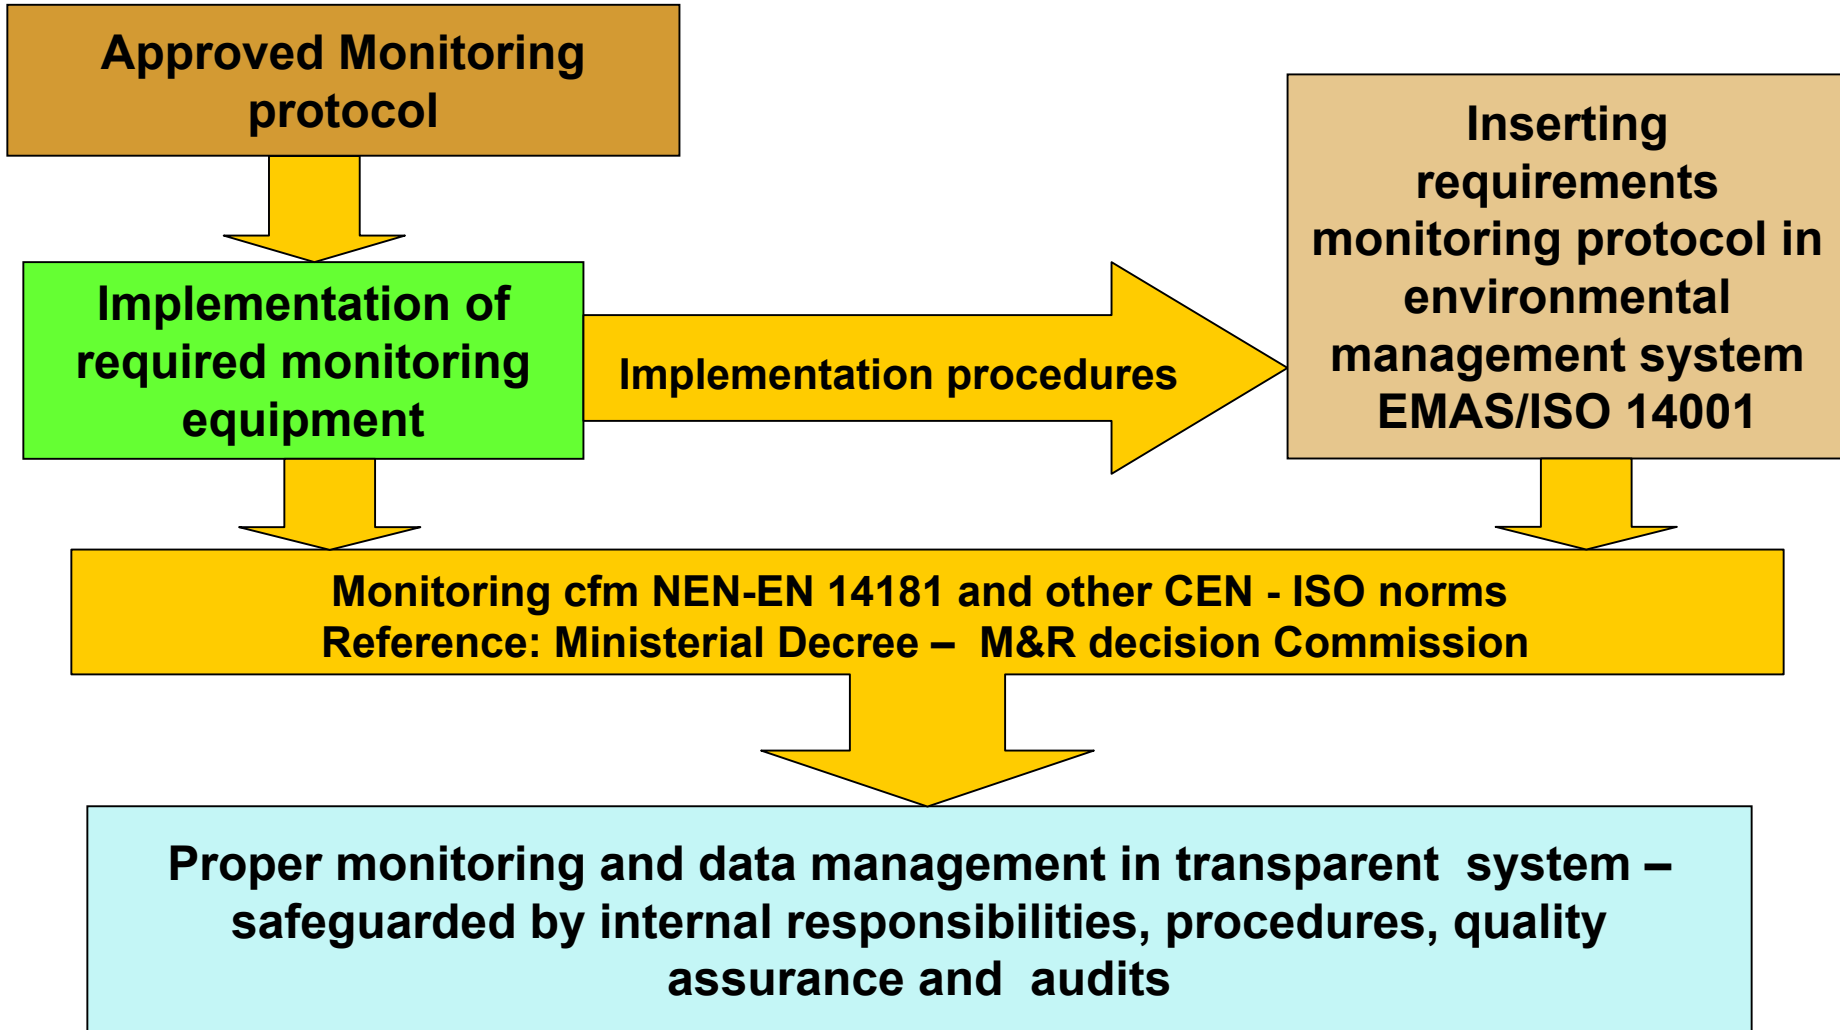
Approved Monitoring protocol

Implementation of required monitoring equipment

Implementation procedures

Inserting requirements monitoring protocol in environmental management system EMAS/ISO 14001

Monitoring cfm NEN-EN 14181 and other CEN - ISO norms
Reference: Ministerial Decree – M&R decision Commission

Proper monitoring and data management in transparent system – safeguarded by internal responsibilities, procedures, quality assurance and audits